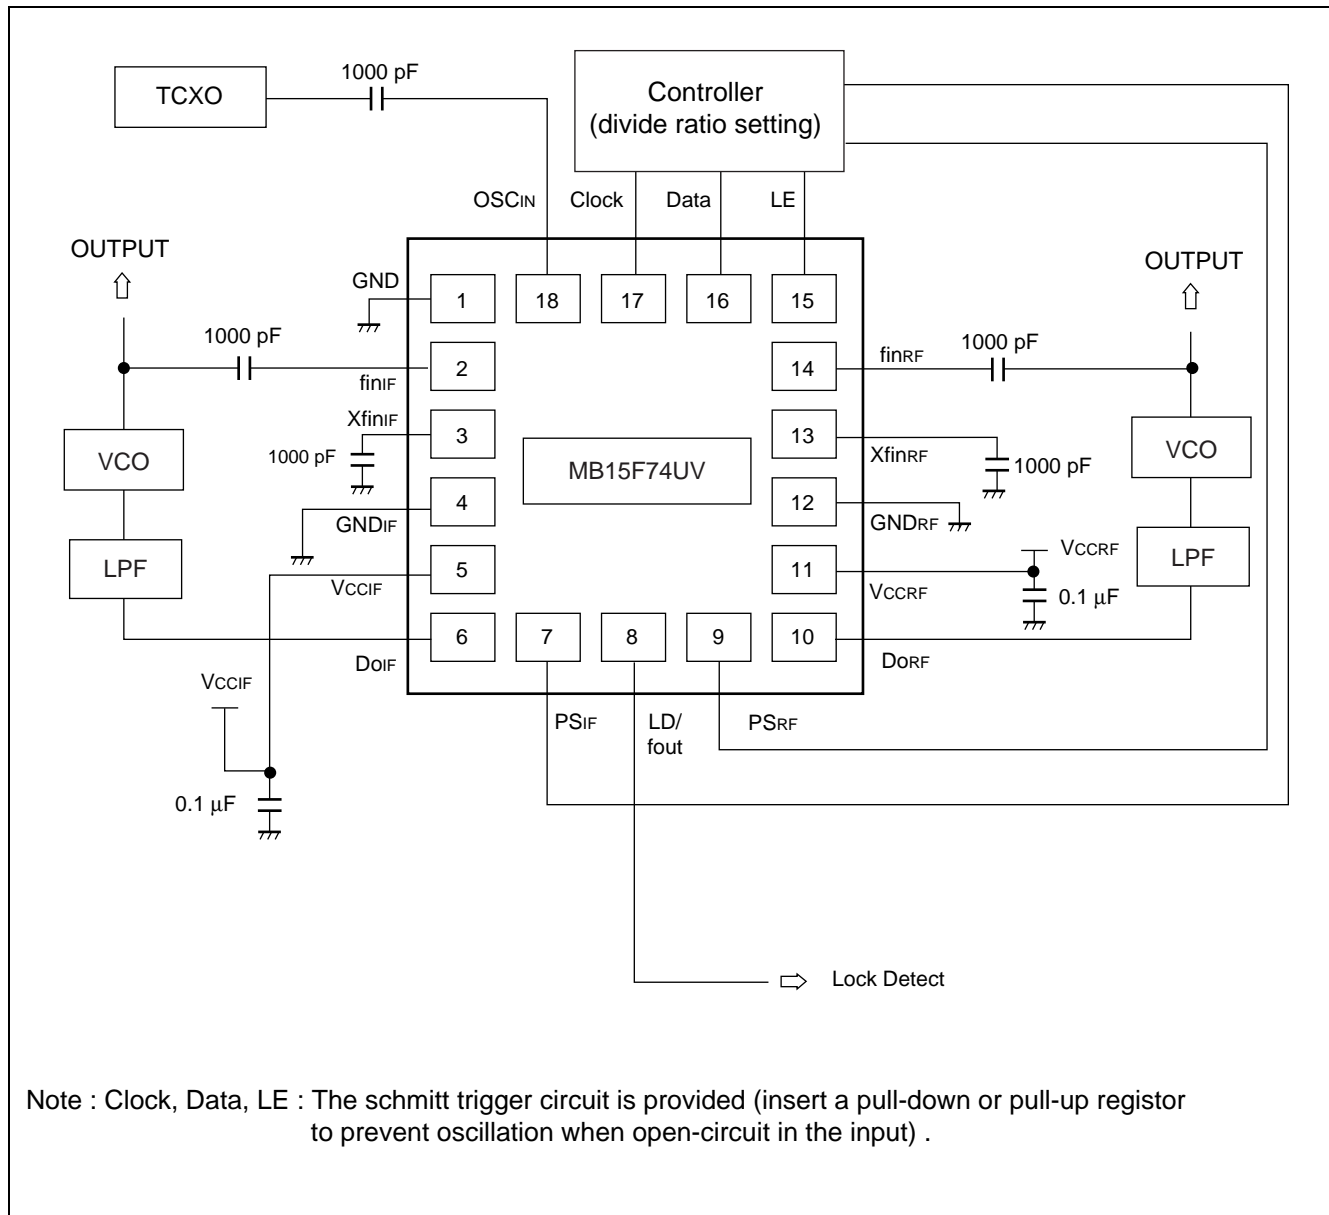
TCXO

1000 pF

Controller
(divide ratio setting)

OSCIN Clock Data LE

OUTPUT
⇧

OUTPUT
⇧

GND 1 18 17 16 15

1000 pF

finIF 2

14 finRF

1000 pF

XfinIF 3

1000 pF

13 XfinRF

1000 pF

VCO

MB15F74UV

VCO

4 GNDIF

12 GNDRF

LPF

5 VCCIF

11 VCCRF

VCCRF

0.1 μF

LPF

6 DOIF

7 8 9 10

DORF

VCCIF

PSIF

LD/
fout

PSRF

0.1 μF

⇨ Lock Detect

Note : Clock, Data, LE : The schmitt trigger circuit is provided (insert a pull-down or pull-up registor to prevent oscillation when open-circuit in the input) .